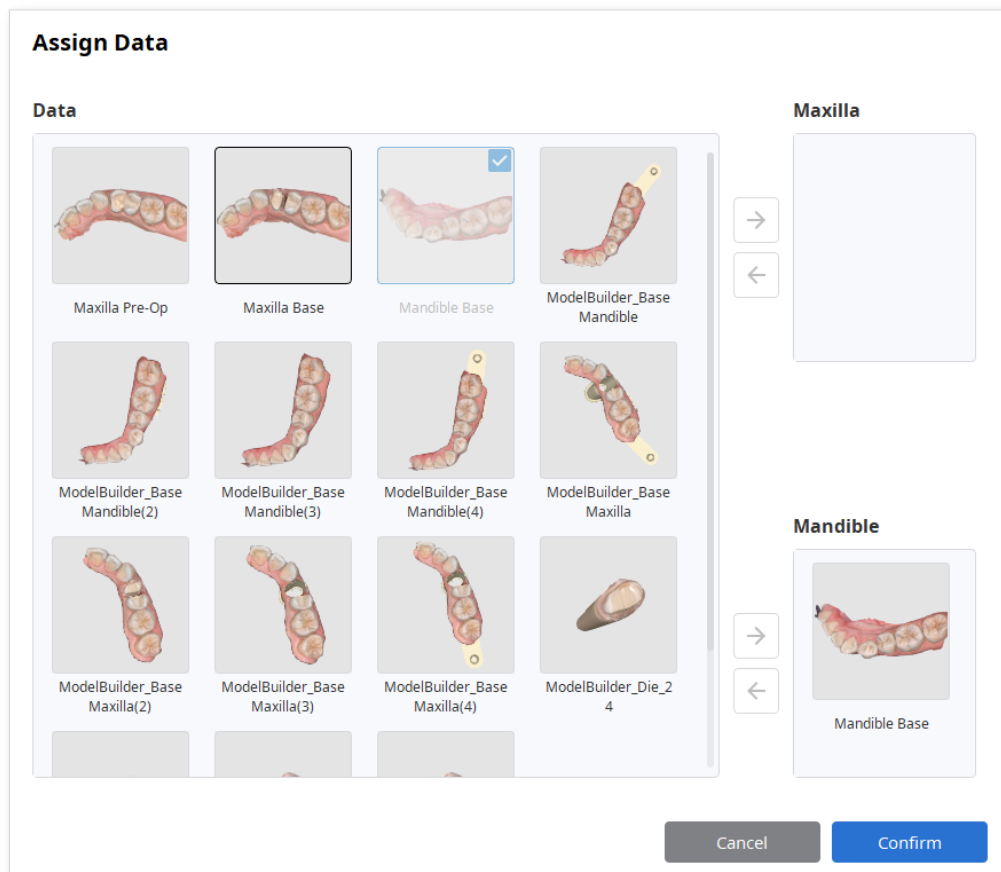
Assign Data

Data

Maxilla Pre-Op

Maxilla Base

Mandible Base

ModelBuilder_Base Mandible

ModelBuilder_Base Mandible(2)

ModelBuilder_Base Mandible(3)

ModelBuilder_Base Mandible(4)

ModelBuilder_Base Maxilla

ModelBuilder_Base Maxilla(2)

ModelBuilder_Base Maxilla(3)

ModelBuilder_Base Maxilla(4)

ModelBuilder_Die_24

Maxilla

→

←

Mandible

→

←

Mandible Base

Cancel

Confirm